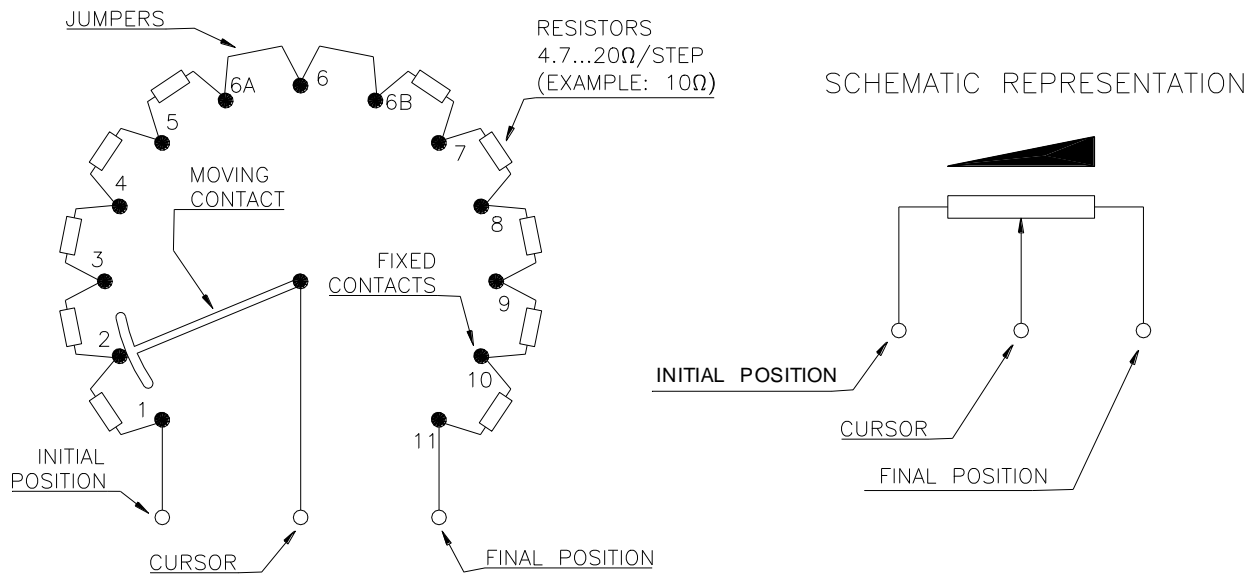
JUMPERS

RESISTORS
4.7...20Ω/STEP
(EXAMPLE: 10Ω)

SCHEMATIC REPRESENTATION

6A
6
6B
5
7
4
MOVING CONTACT
8
3
FIXED CONTACTS
9
2
10
1
11

INITIAL POSITION

CURSOR

FINAL POSITION

INITIAL POSITION

CURSOR

FINAL POSITION